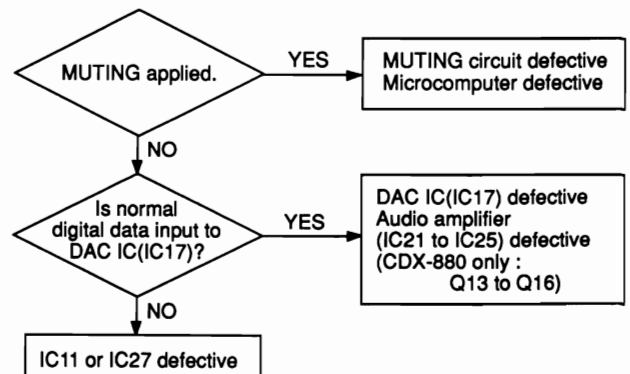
MUTING applied.

YES

MUTING circuit defective
Microcomputer defective

NO

Is normal digital data input to DAC IC(IC17)?

YES

DAC IC(IC17) defective
Audio amplifier
(IC21 to IC25) defective
(CDX-880 only :
Q13 to Q16)

NO

IC11 or IC27 defective